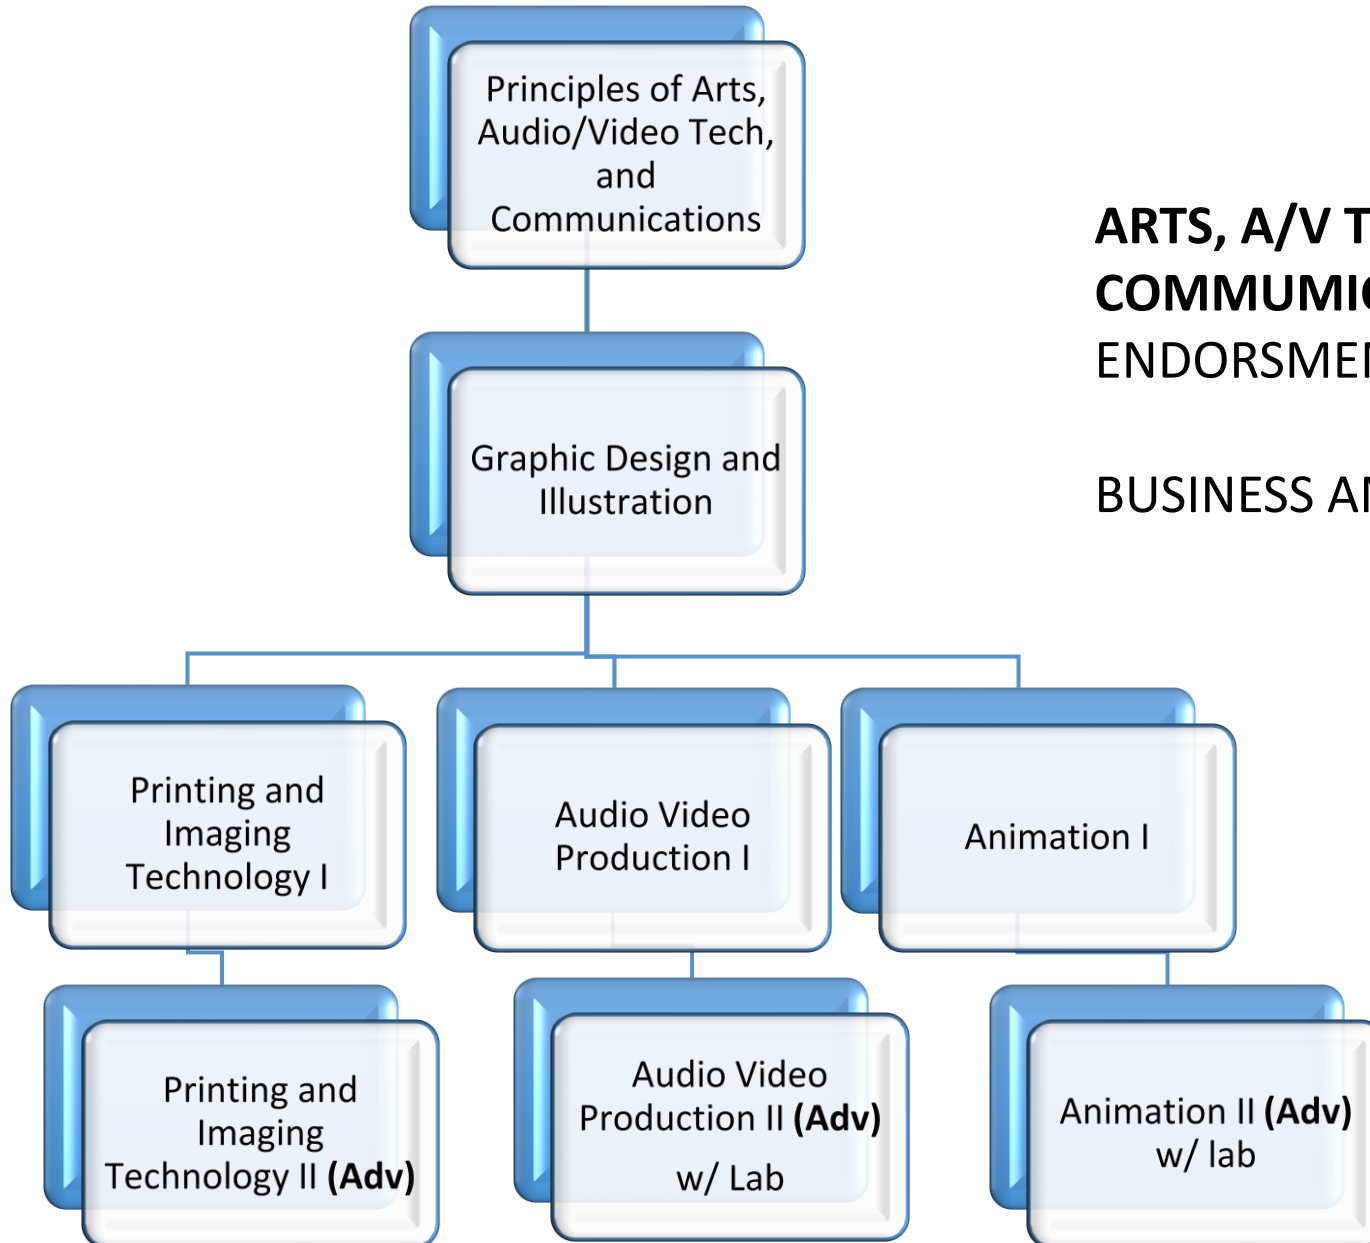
Principles of Arts, Audio/Video Tech, and Communications

Graphic Design and Illustration

Printing and Imaging Technology I

Audio Video Production I

Animation I

Printing and Imaging Technology II **(Adv)**

Audio Video Production II **(Adv)**

w/ Lab

Animation II **(Adv)** w/ lab

**ARTS, A/V T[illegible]**
**COMMUMI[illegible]**
ENDORSME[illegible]

BUSINESS A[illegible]